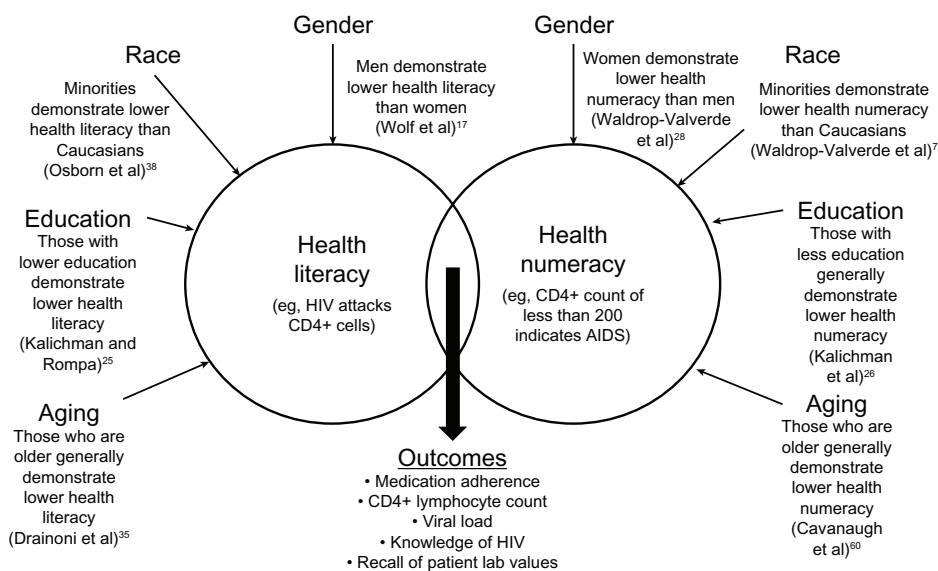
Gender

Men demonstrate lower health literacy than women (Wolf et al)$^{17}$

Gender

Women demonstrate lower health numeracy than men (Waldrop-Valverde et al)$^{28}$

Race

Minorities demonstrate lower health literacy than Caucasians (Osborn et al)$^{38}$

Race

Minorities demonstrate lower health numeracy than Caucasians (Waldrop-Valverde et al)$^{7}$

Education

Those with lower education demonstrate lower health literacy (Kalichman and Rompa)$^{25}$

Health literacy

(eg, HIV attacks CD4+ cells)

Health numeracy

(eg, CD4+ count of less than 200 indicates AIDS)

Education

Those with less education generally demonstrate lower health numeracy (Kalichman et al)$^{26}$

Aging

Those who are older generally demonstrate lower health literacy (Drainoni et al)$^{35}$

Outcomes

• Medication adherence
• CD4+ lymphocyte count
• Viral load
• Knowledge of HIV
• Recall of patient lab values

Aging

Those who are older generally demonstrate lower health numeracy (Cavanaugh et al)$^{60}$